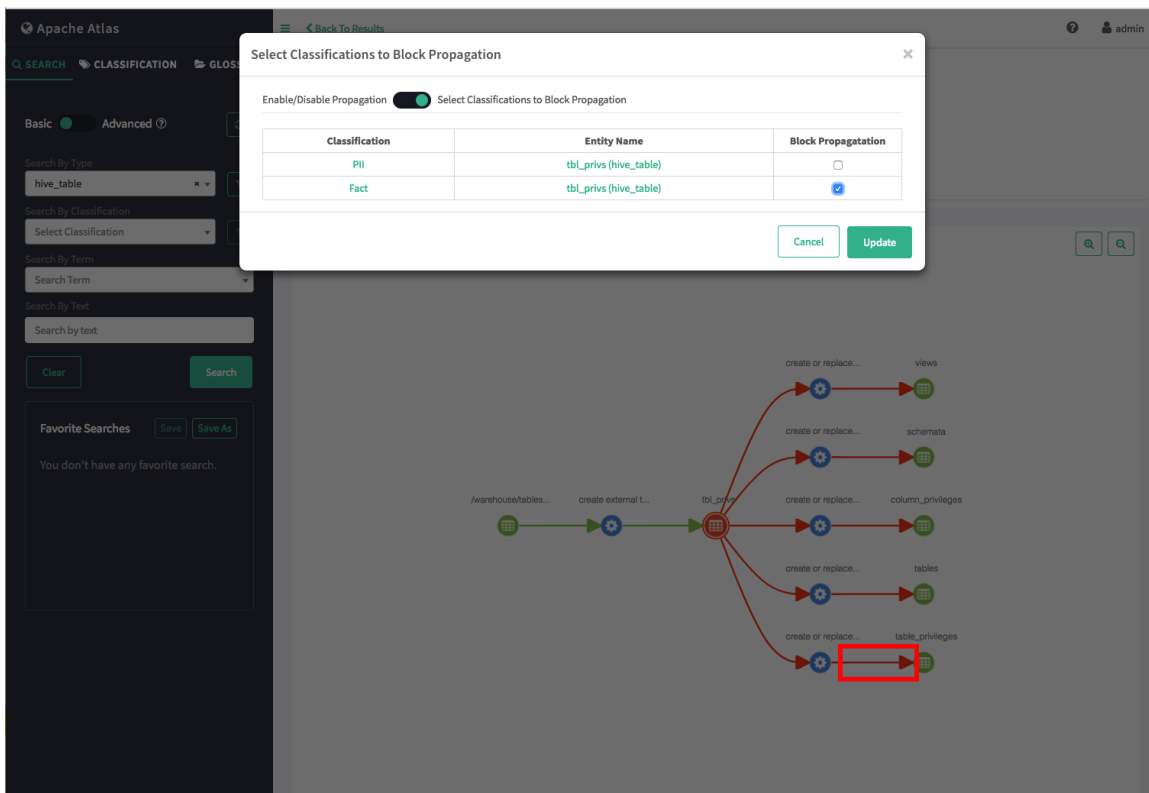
Apache Atlas

SEARCH CLASSIFICATION GLOS

Basic Advanced

Search By Type

hive_table

Search By Classification

Select Classification

Search By Term

Search Term

Search By Text

Search by text

Clear

Search

Favorite Searches

Save

Save As

You don't have any favorite search.

Back To Results

admin

Select Classifications to Block Propagation

×

Enable/Disable Propagation Select Classifications to Block Propagation

| Classification | Entity Name | Block Propagatation |
|---|---|---|
| PII | tbl_privs (hive_table) | ☐ |
| Fact | tbl_privs (hive_table) | ☑ |

Cancel

Update

create or replace...

views

create or replace...

schemata

/warehouse/tables...

create external t...

tbl_privs

create or replace...

column_privileges

create or replace...

tables

create or replace...

table_privileges